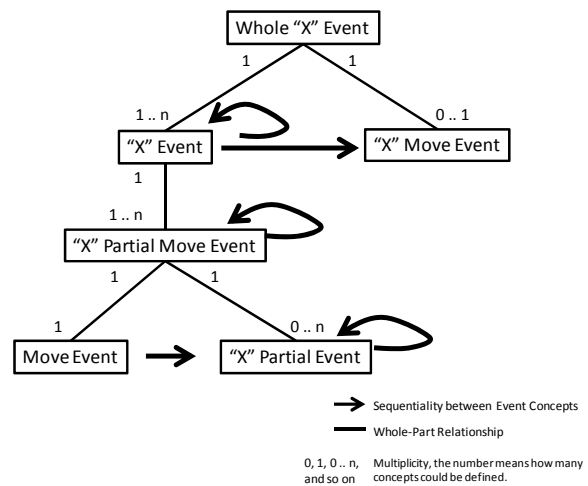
Whole “X” Event

1

1

1 .. n

0 .. 1

“X” Event

“X” Move Event

1

1 .. n

“X” Partial Move Event

1

1

1

0 .. n

Move Event

“X” Partial Event

Sequentiality between Event Concepts

Whole-Part Relationship

0, 1, 0 .. n, and so on

Multiplicity, the number means how many concepts could be defined.